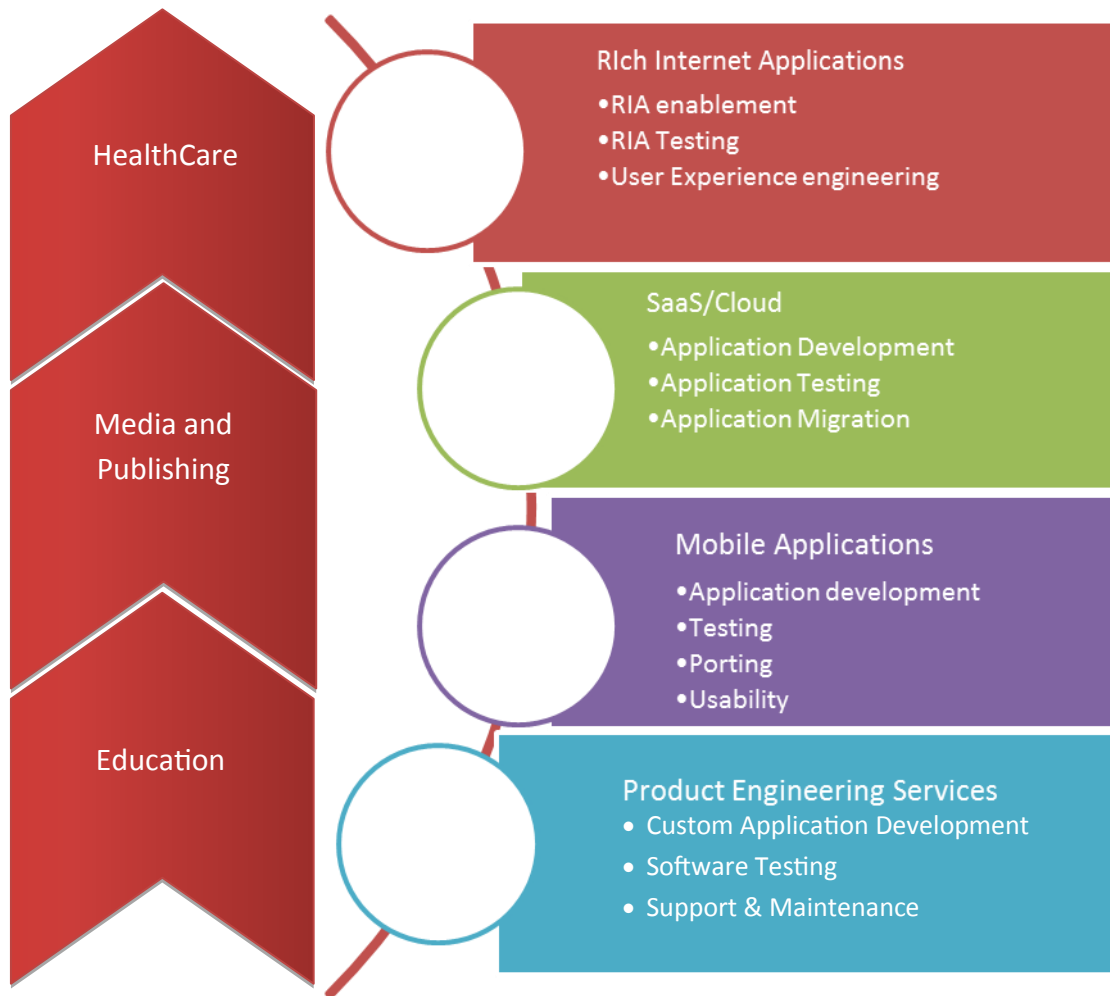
HealthCare

Media and Publishing

Education

RIch Internet Applications
•RIA enablement
•RIA Testing
•User Experience engineering

SaaS/Cloud
•Application Development
•Application Testing
•Application Migration

Mobile Applications
•Application development
•Testing
•Porting
•Usability

Product Engineering Services
• Custom Application Development
• Software Testing
• Support & Maintenance